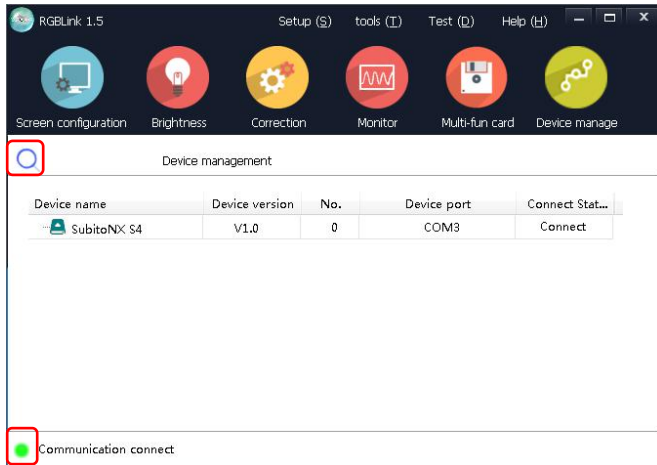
RGBLink 1.5

Setup (S) tools (T) Test (D) Help (H)

Screen configuration Brightness Correction Monitor Multi-fun card Device manage

Device management

| Device name | Device version | No. | Device port | Connect Stat... |
|---|---|---|---|---|
| SubitoNX S4 | V1.0 | 0 | COM3 | Connect |

Communication connect